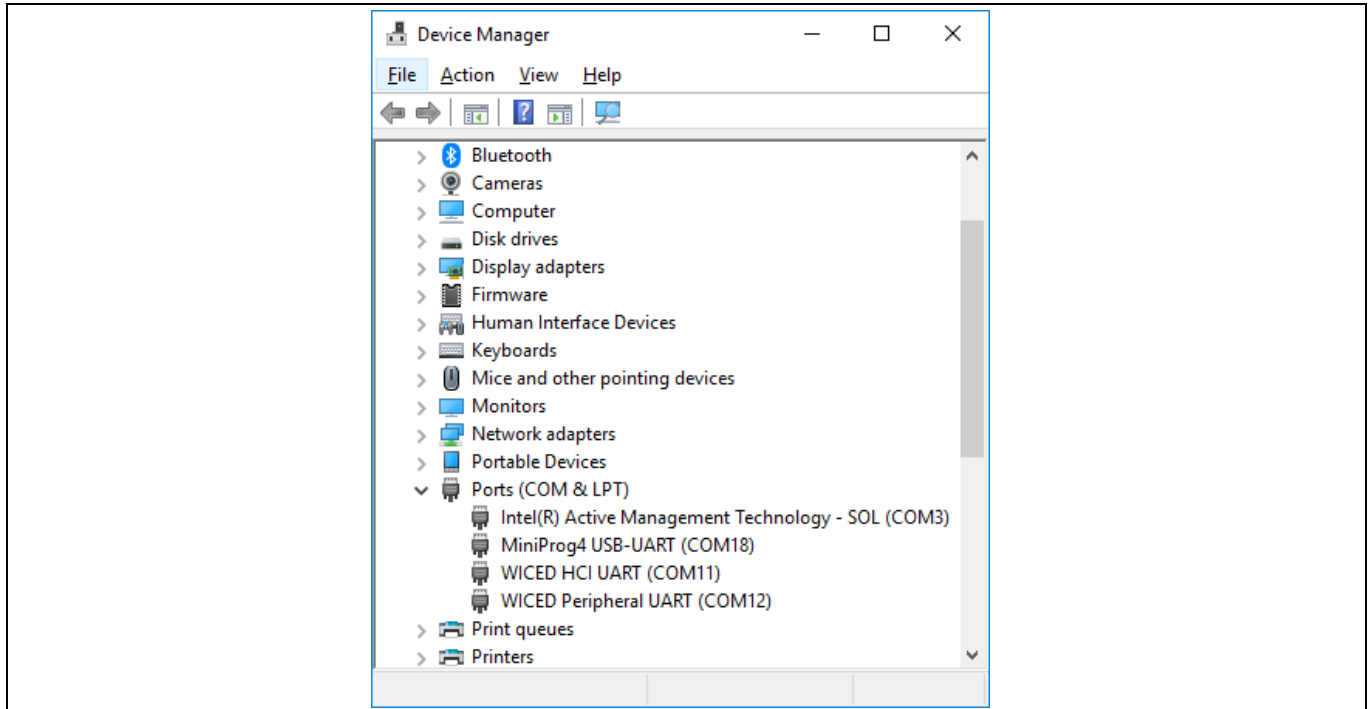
Device Manager

File Action View Help

Bluetooth
Cameras
Computer
Disk drives
Display adapters
Firmware
Human Interface Devices
Keyboards
Mice and other pointing devices
Monitors
Network adapters
Portable Devices
Ports (COM & LPT)
Intel(R) Active Management Technology - SOL (COM3)
MiniProg4 USB-UART (COM18)
WICED HCI UART (COM11)
WICED Peripheral UART (COM12)
Print queues
Printers